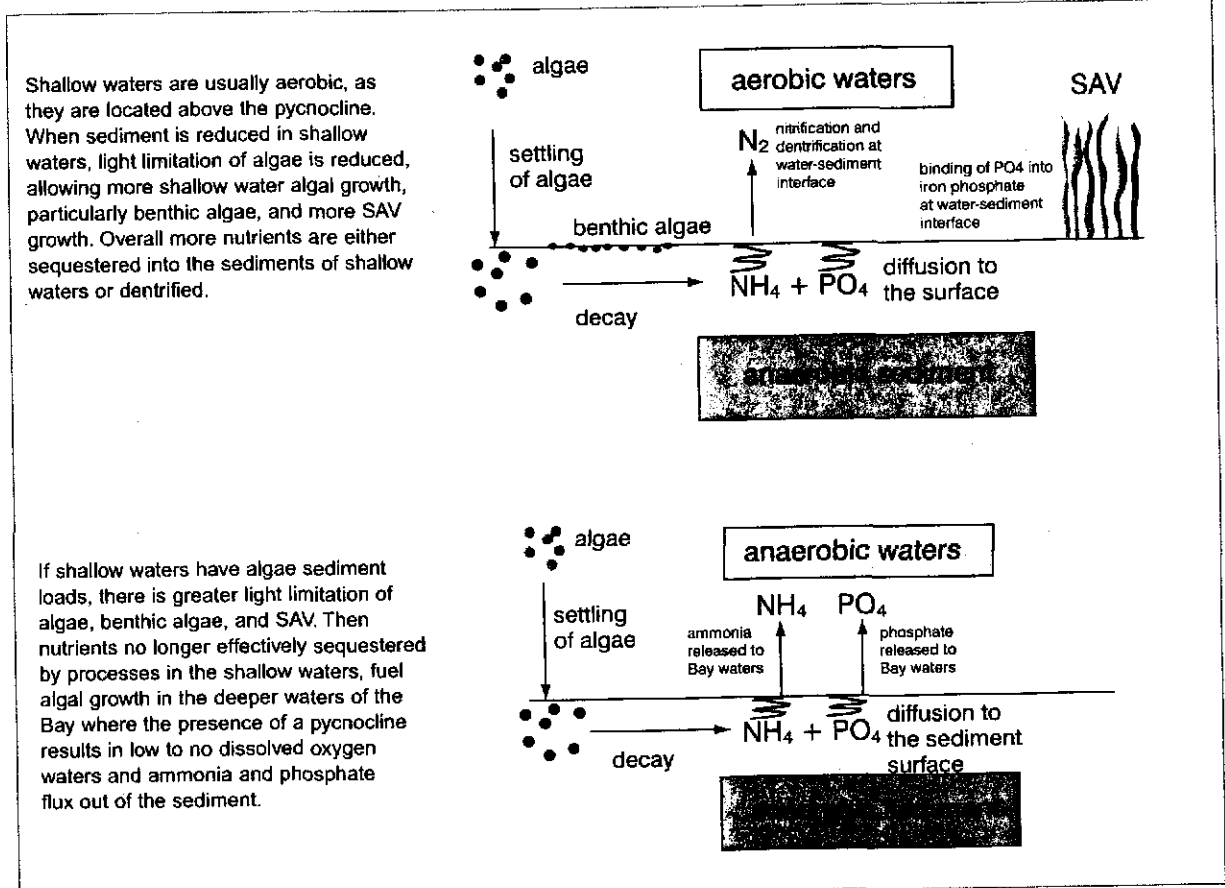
Shallow waters are usually aerobic, as they are located above the pycnocline. When sediment is reduced in shallow waters, light limitation of algae is reduced, allowing more shallow water algal growth, particularly benthic algae, and more SAV growth. Overall more nutrients are either sequestered into the sediments of shallow waters or dentrified.

algae

aerobic waters

SAV

settling of algae

$N_2$ nitrification and dentrification at water-sediment interface

binding of PO4 into iron phosphate at water-sediment interface

benthic algae

$NH_4 + PO_4$ diffusion to the surface

decay

anaerobic sediment

If shallow waters have algae sediment loads, there is greater light limitation of algae, benthic algae, and SAV. Then nutrients no longer effectively sequestered by processes in the shallow waters, fuel algal growth in the deeper waters of the Bay where the presence of a pycnocline results in low to no dissolved oxygen waters and ammonia and phosphate flux out of the sediment.

algae

anaerobic waters

settling of algae

$NH_4$

ammonia released to Bay waters

$PO_4$

phosphate released to Bay waters

$NH_4 + PO_4$ diffusion to the sediment surface

decay

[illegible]